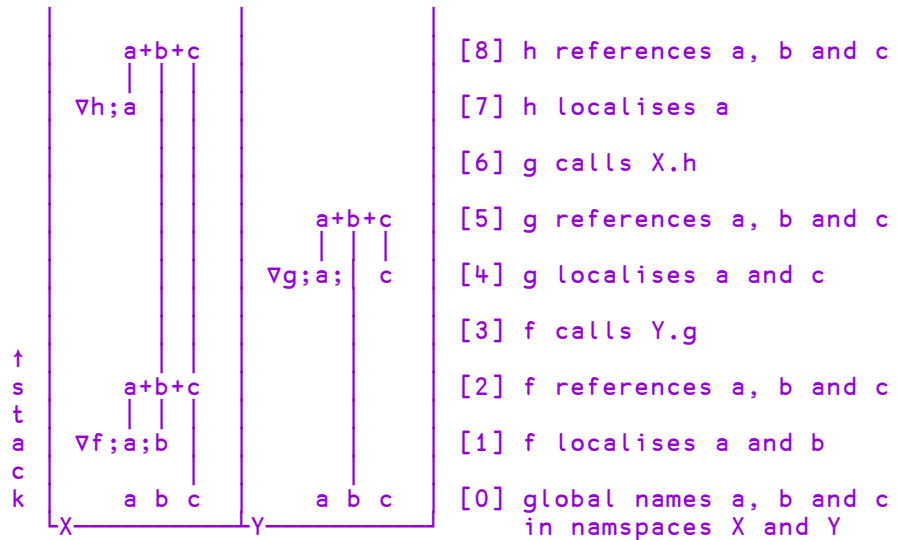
a+b+c
∇h;a
a+b+c
∇g;a; c
a+b+c
∇f;a;b
a b c
a b c
↑ s t a c k
X
Y

[8] h references a, b and c

[7] h localises a

[6] g calls X.h

[5] g references a, b and c

[4] g localises a and c

[3] f calls Y.g

[2] f references a, b and c

[1] f localises a and b

[0] global names a, b and c in namspaces X and Y